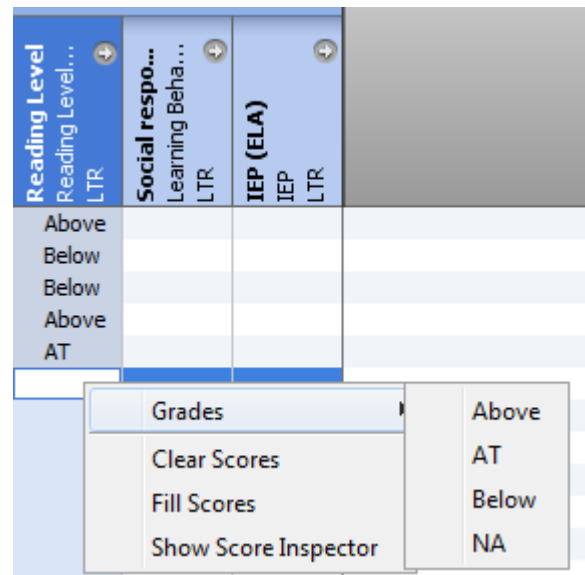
| Reading Level<br>Reading Level...<br>LTR | Social respo...<br>Learning Beha...<br>LTR | IEP (ELA)<br>IEP<br>LTR |
|---|---|---|
| Above | | |
| Below | | |
| Below | | |
| Above | | |
| AT | | |

Grades
Clear Scores
Fill Scores
Show Score Inspector

Above
AT
Below
NA